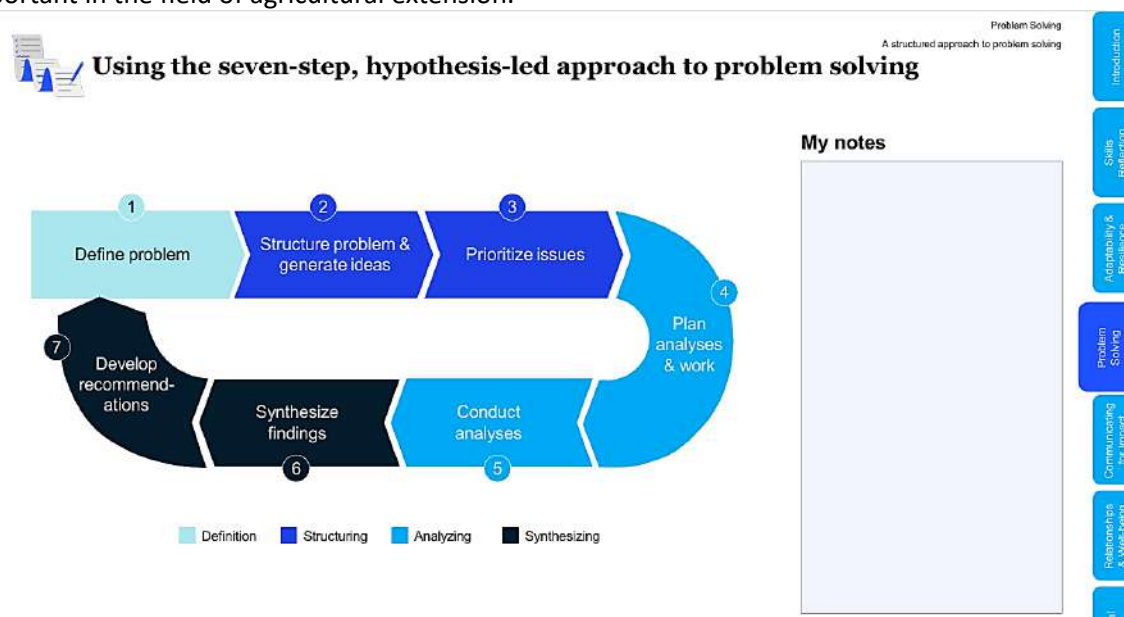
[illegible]ortant in the field of agricultural extension.

Problem Solving
A structured approach to problem solving

Using the seven-step, hypothesis-led approach to problem solving

My notes

1 Define problem
2 Structure problem & generate ideas
3 Prioritize issues
4 Plan analyses & work
5 Conduct analyses
6 Synthesize findings
7 Develop recommendations

Definition Structuring Analyzing Synthesizing

Introduction
Skills Reflection
Adaptability & Resilience
Problem Solving
Communicating for Impact
Relationships & Well-being
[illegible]